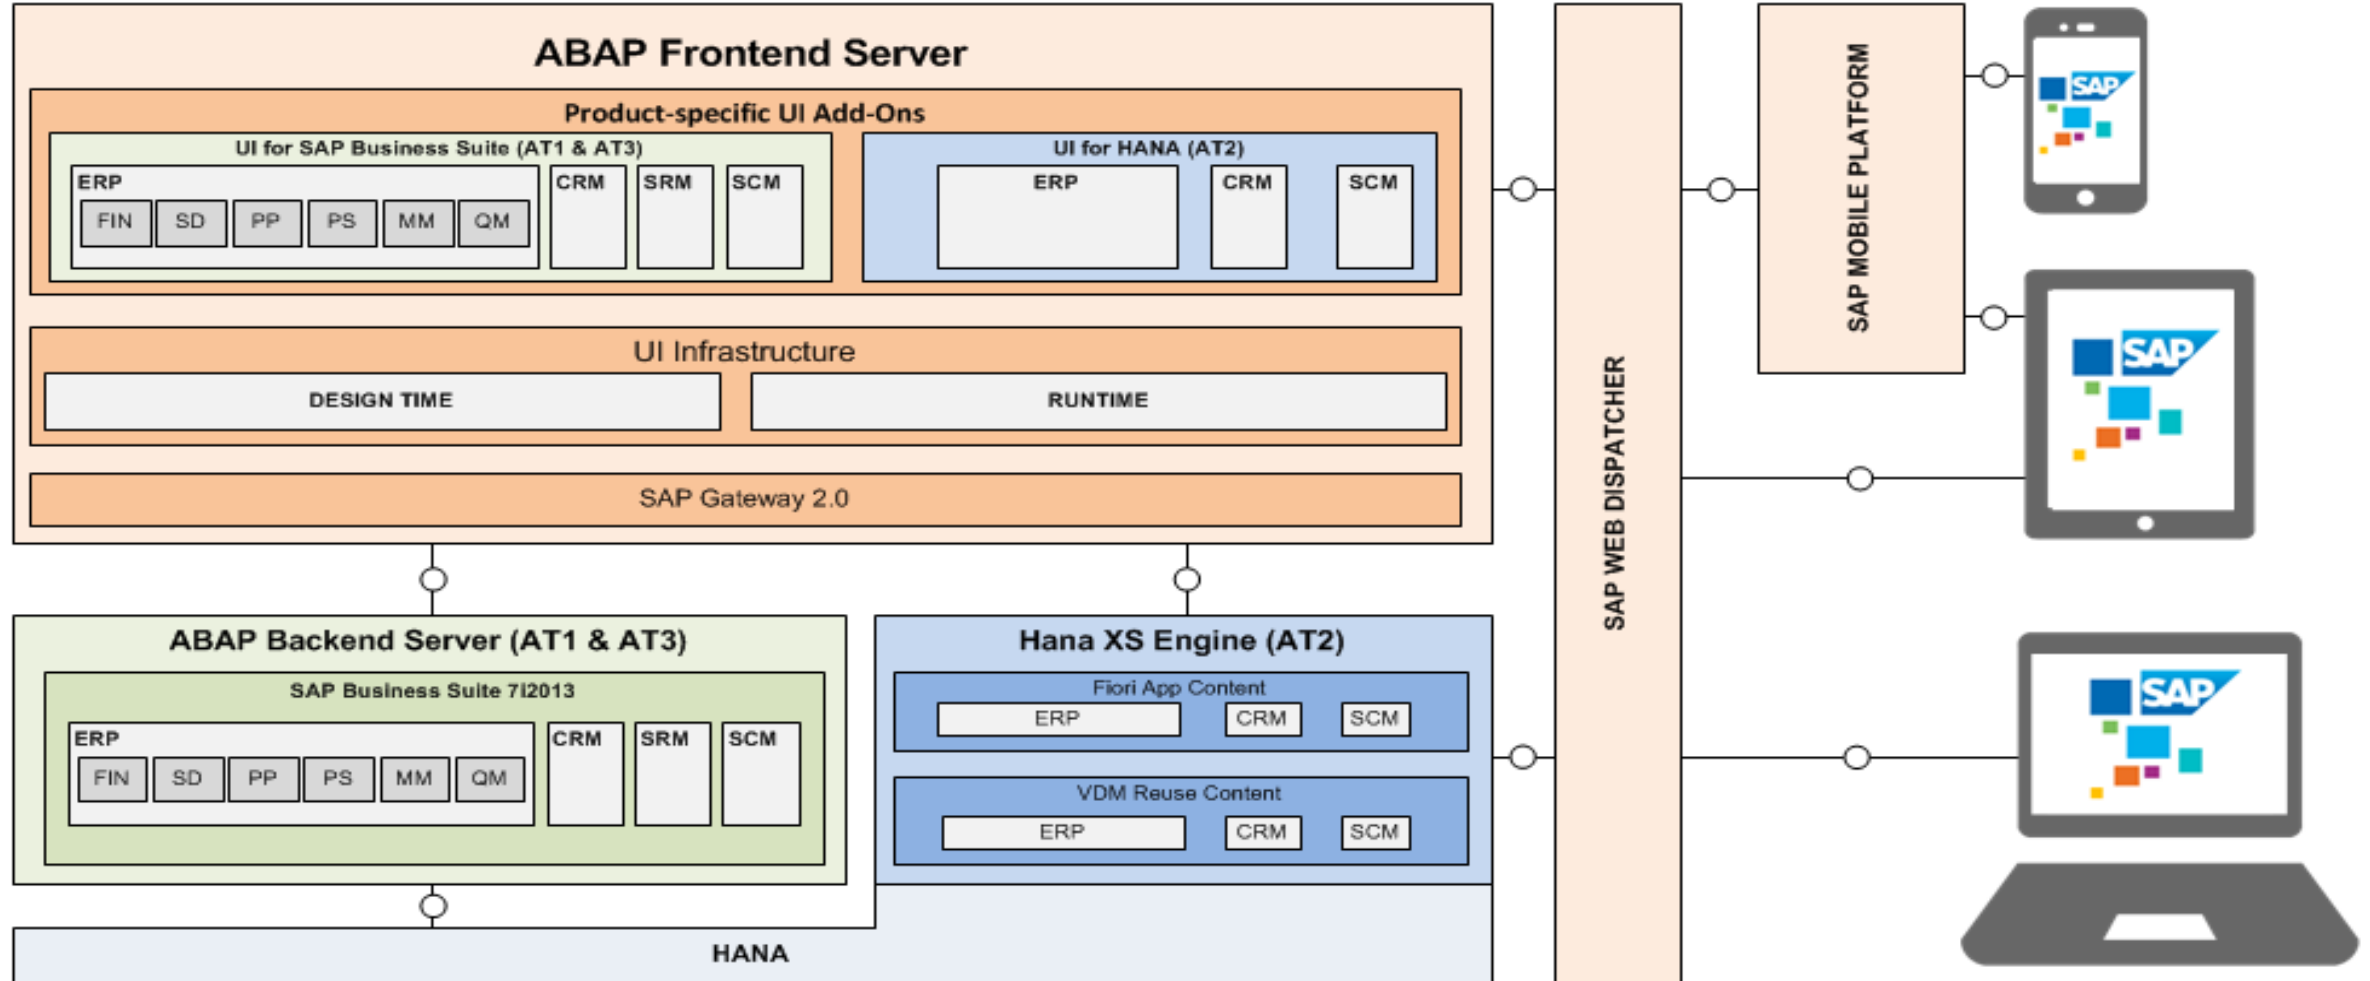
ABAP Frontend Server

Product-specific UI Add-Ons

UI for SAP Business Suite (AT1 & AT3)

ERP
FIN SD PP PS MM QM

CRM SRM SCM

UI for HANA (AT2)

ERP CRM SCM

UI Infrastructure

DESIGN TIME

RUNTIME

SAP Gateway 2.0

ABAP Backend Server (AT1 & AT3)

SAP Business Suite 7I2013

ERP
FIN SD PP PS MM QM

CRM SRM SCM

Hana XS Engine (AT2)

Fiori App Content

ERP CRM SCM

VDM Reuse Content

ERP CRM SCM

HANA

SAP WEB DISPATCHER

SAP MOBILE PLATFORM

SAP

SAP

SAP